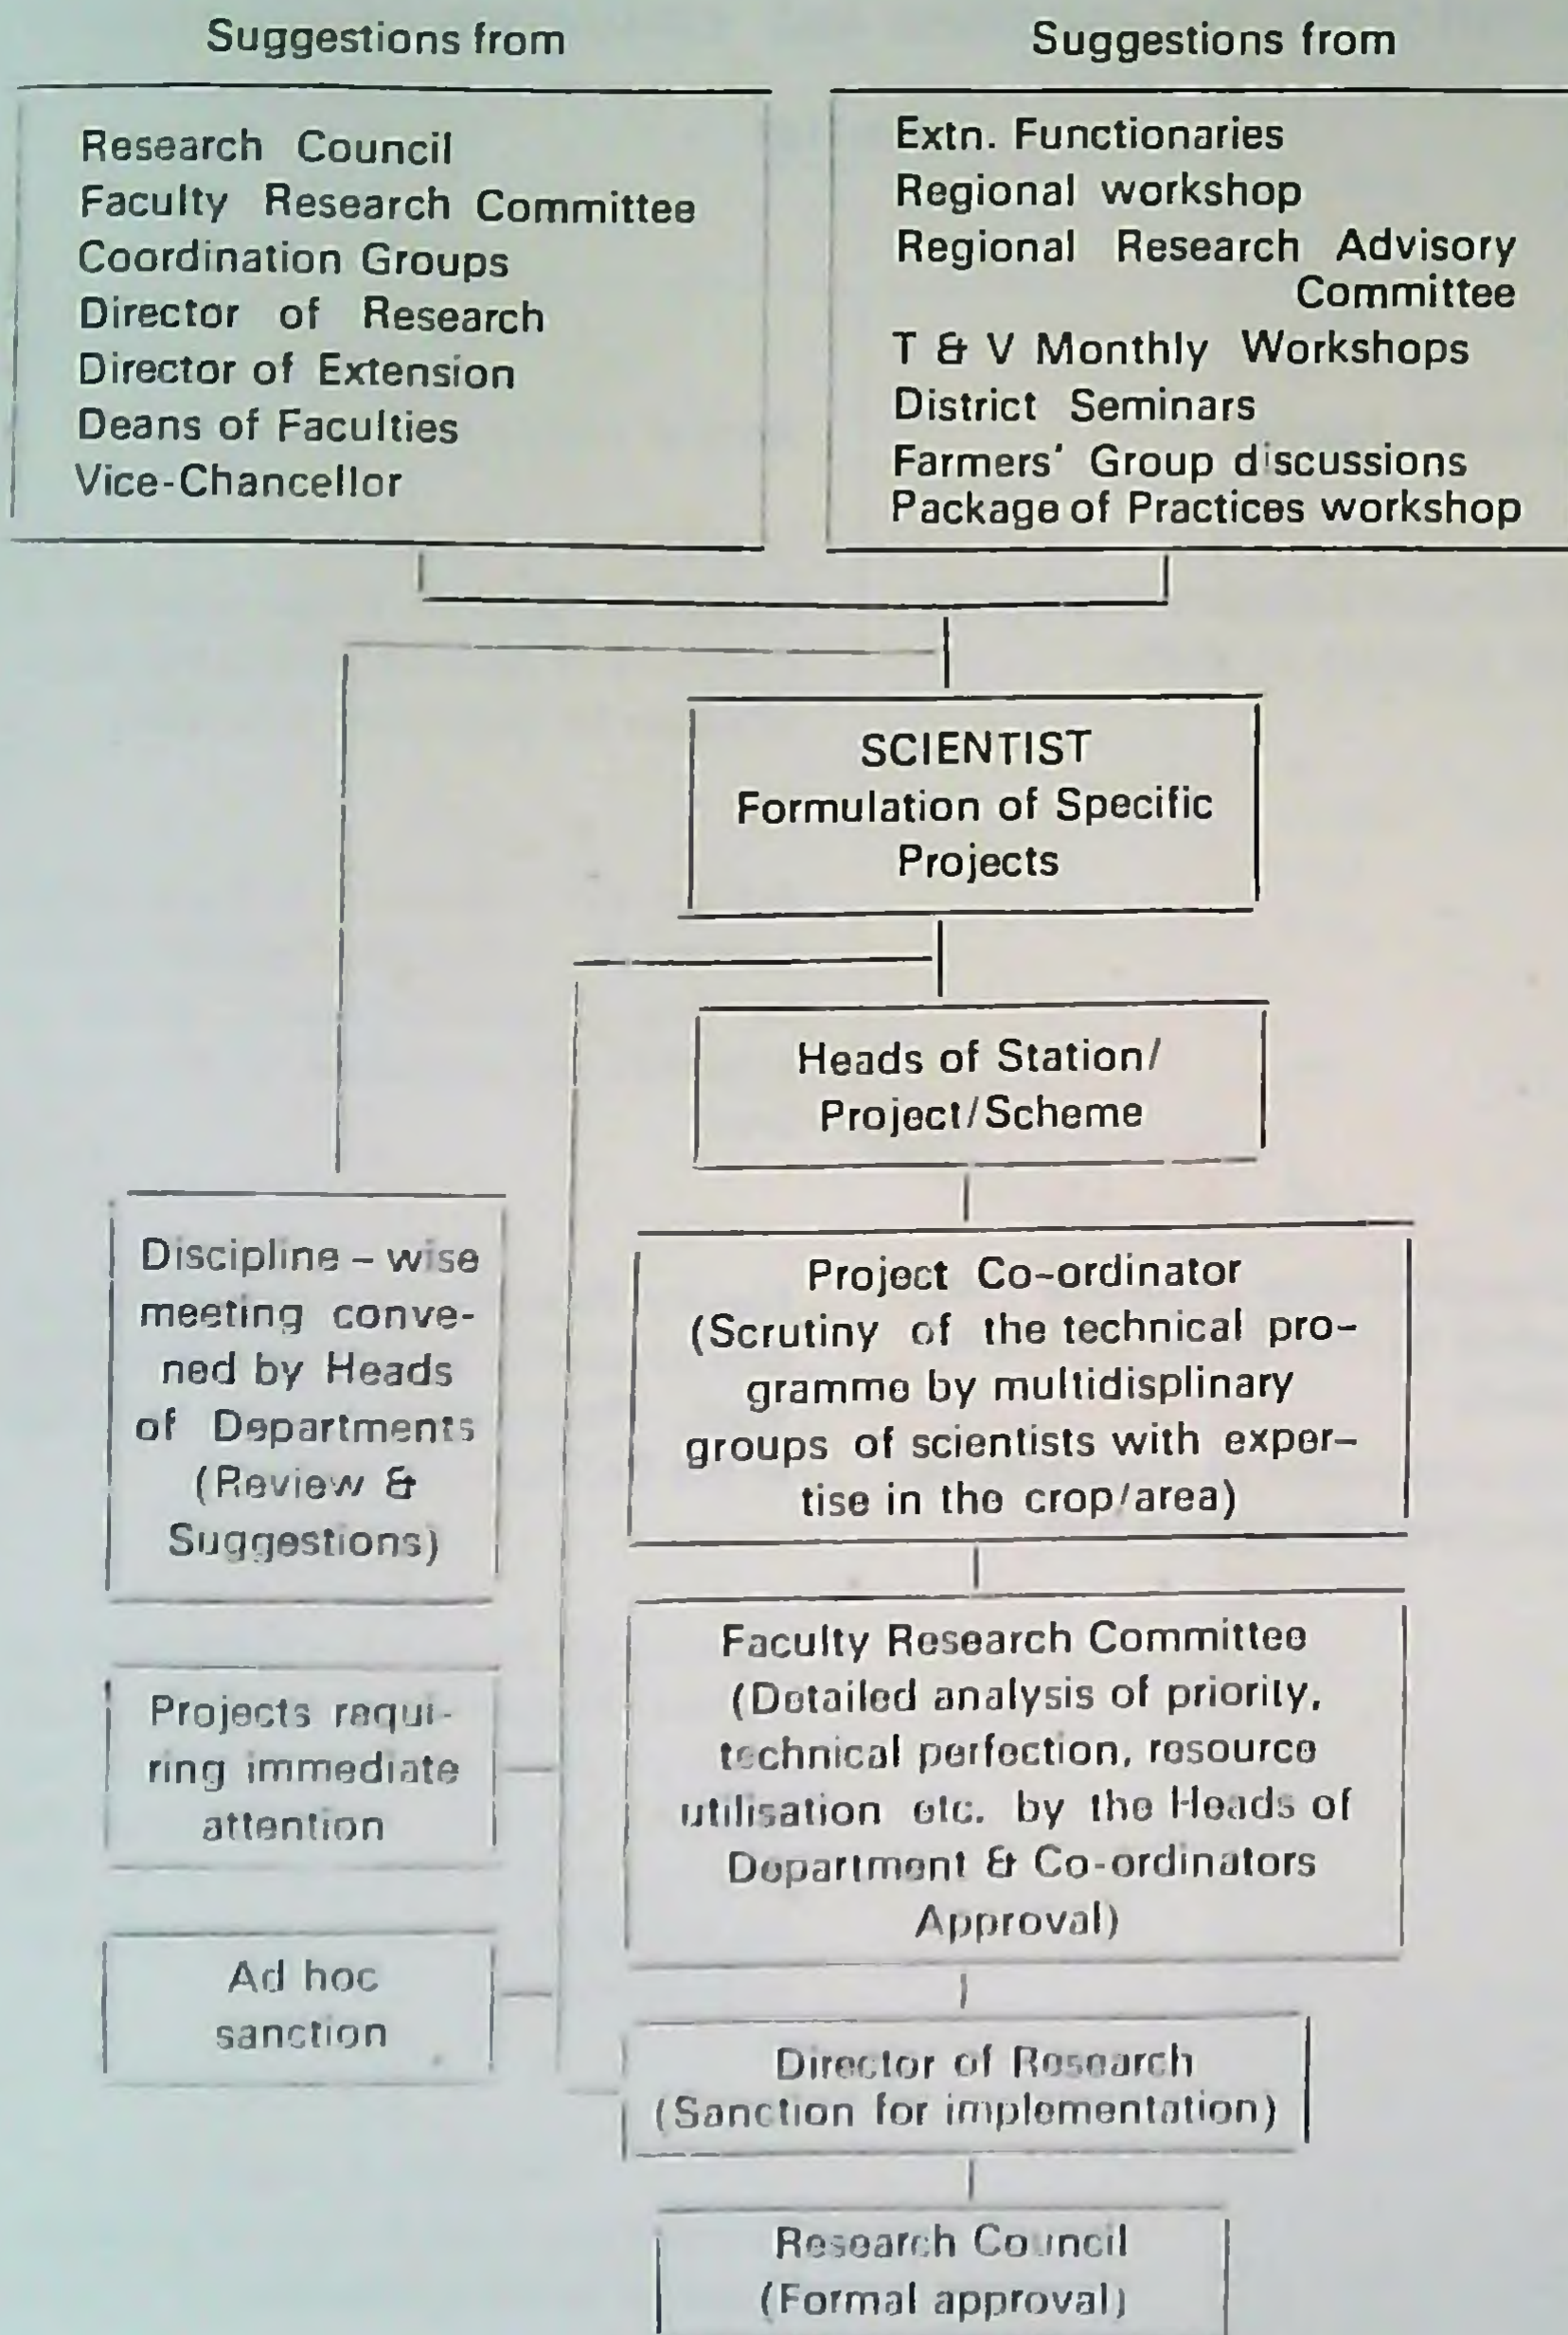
Suggestions from

Research Council
Faculty Research Committee
Coordination Groups
Director of Research
Director of Extension
Deans of Faculties
Vice-Chancellor

Suggestions from

Extn. Functionaries
Regional workshop
Regional Research Advisory Committee
T & V Monthly Workshops
District Seminars
Farmers' Group discussions
Package of Practices workshop

SCIENTIST
Formulation of Specific Projects

Heads of Station/ Project/Scheme

Discipline – wise meeting convened by Heads of Departments (Review & Suggestions)

Project Co-ordinator (Scrutiny of the technical programme by multidisplinary groups of scientists with expertise in the crop/area)

Projects requiring immediate attention

Faculty Research Committee (Detailed analysis of priority, technical perfection, resource utilisation etc. by the Heads of Department & Co-ordinators Approval)

Ad hoc sanction

Director of Research (Sanction for implementation)

Research Council (Formal approval)